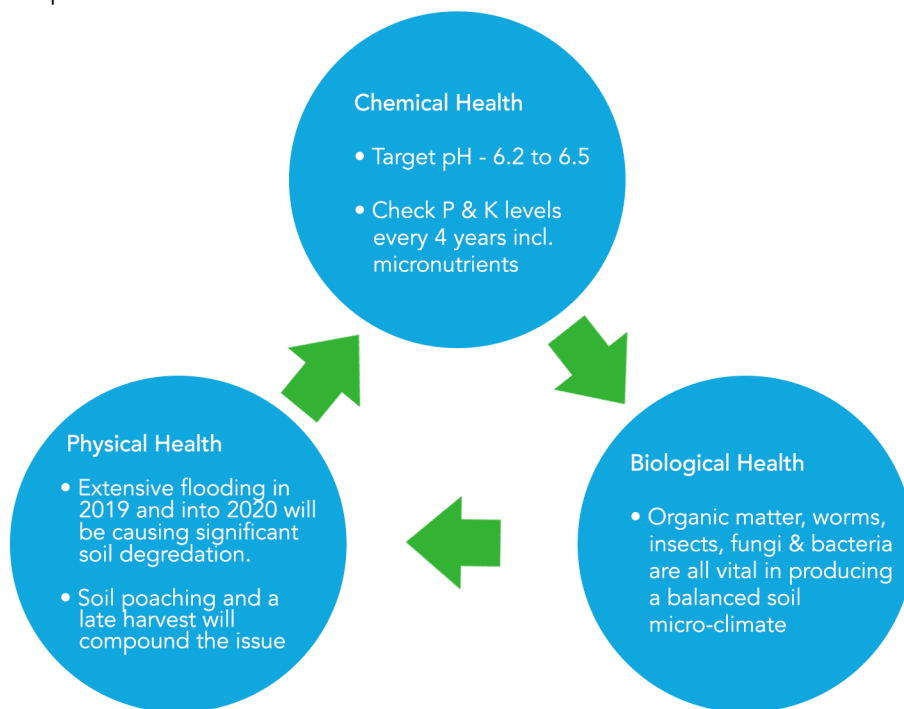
Chemical Health

• Target pH - 6.2 to 6.5

• Check P & K levels every 4 years incl. micronutrients

Biological Health

• Organic matter, worms, insects, fungi & bacteria are all vital in producing a balanced soil micro-climate

Physical Health

• Extensive flooding in 2019 and into 2020 will be causing significant soil degredation.

• Soil poaching and a late harvest will compound the issue